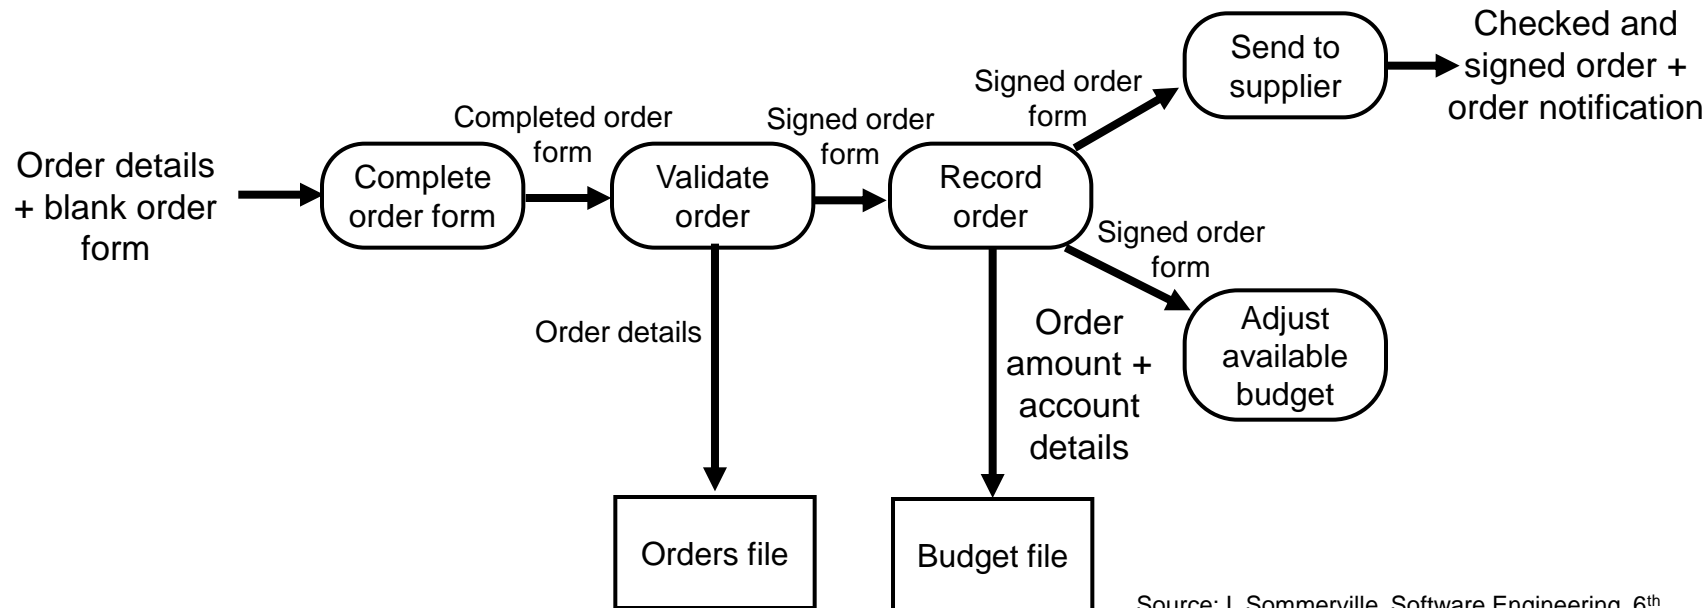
Order details + blank order form

Complete order form

Completed order form

Validate order

Order details

Orders file

Signed order form

Record order

Order amount + account details

Budget file

Signed order form

Send to supplier

Checked and signed order + order notification

Signed order form

Adjust available budget

Source: I. Sommerville, Software Engineering, 6$^{th}$